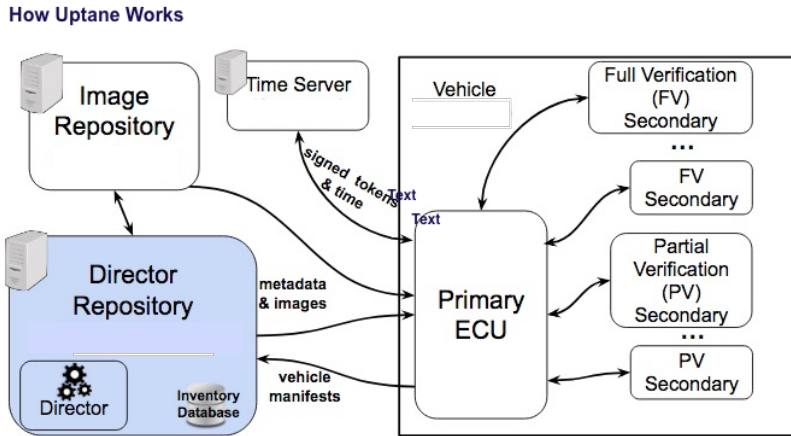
How Uptane Works

Image Repository

Time Server

Vehicle

Full Verification (FV) Secondary

...

FV Secondary

signed tokens & time

Text

Text

Director Repository

metadata & images

Primary ECU

Partial Verification (PV) Secondary

...

PV Secondary

vehicle manifests

Director

Inventory Database